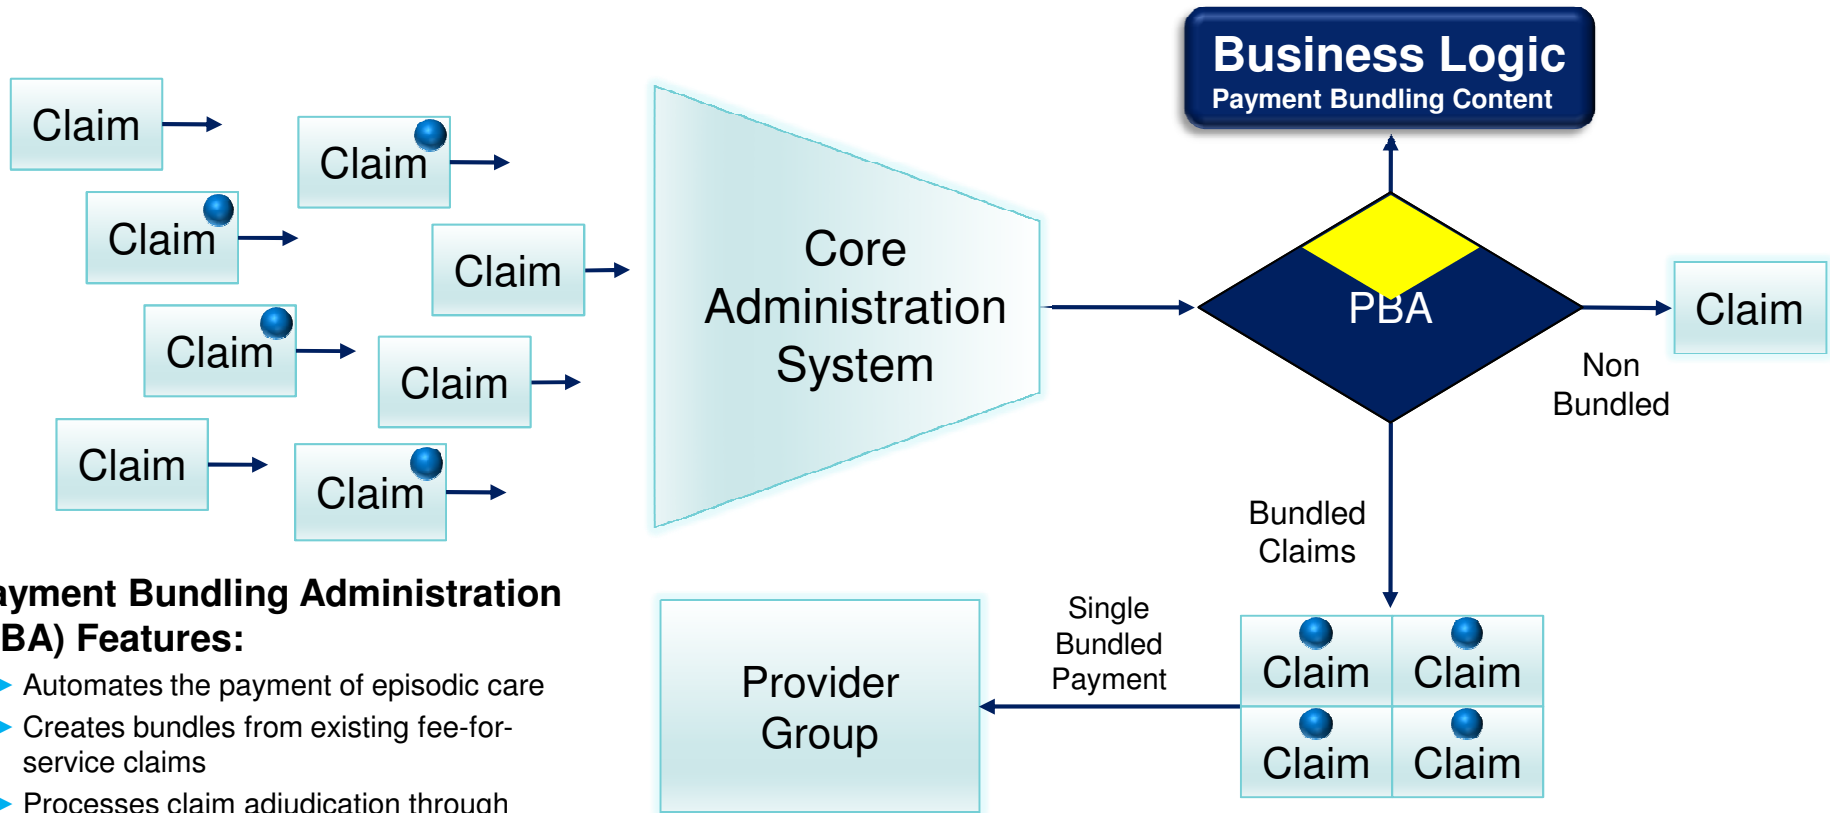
Claim

Claim

Claim

Claim

Claim

Claim

Claim

Claim

Core Administration System

Business Logic
Payment Bundling Content

PBA

Claim

Non Bundled

Bundled Claims

Single Bundled Payment

Provider Group

Claim

Claim

Claim

Claim

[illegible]ayment Bundling Administration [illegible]BA) Features:

Automates the payment of episodic care

Creates bundles from existing fee-for-service claims

Processes claim adjudication through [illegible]